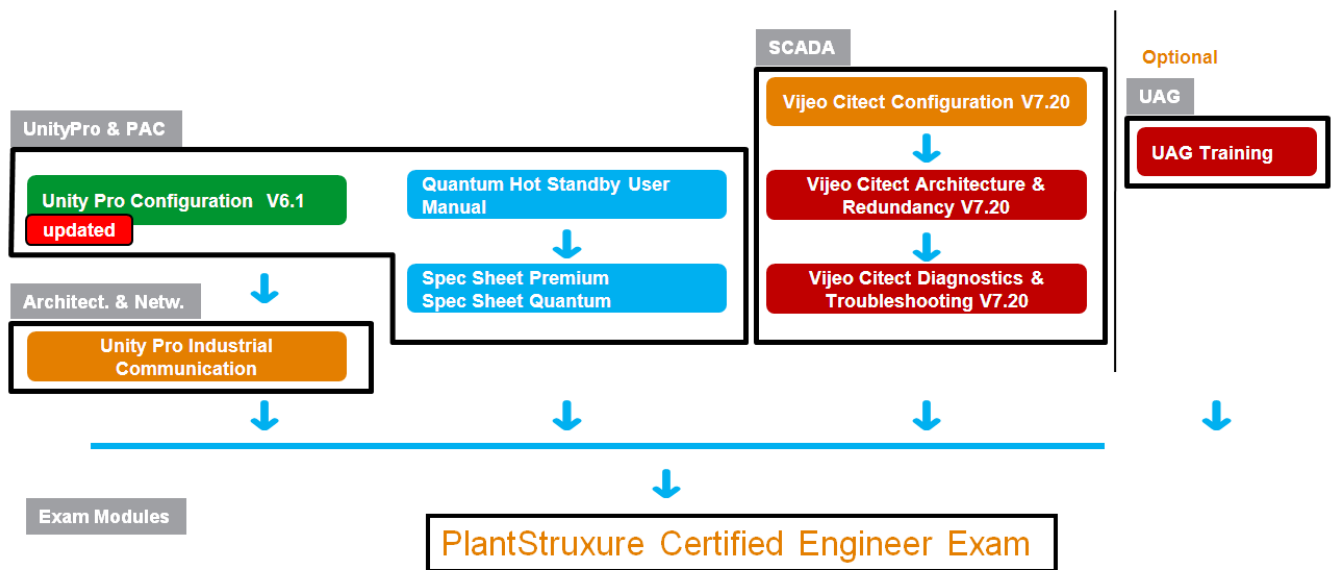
SCADA

Optional

UAG

UnityPro & PAC

Vijeo Citect Configuration V7.20

UAG Training

Unity Pro Configuration V6.1

updated

Quantum Hot Standby User Manual

Spec Sheet Premium
Spec Sheet Quantum

Vijeo Citect Architecture & Redundancy V7.20

Vijeo Citect Diagnostics & Troubleshooting V7.20

Architect. & Netw.

Unity Pro Industrial Communication

Exam Modules

PlantStruxure Certified Engineer Exam